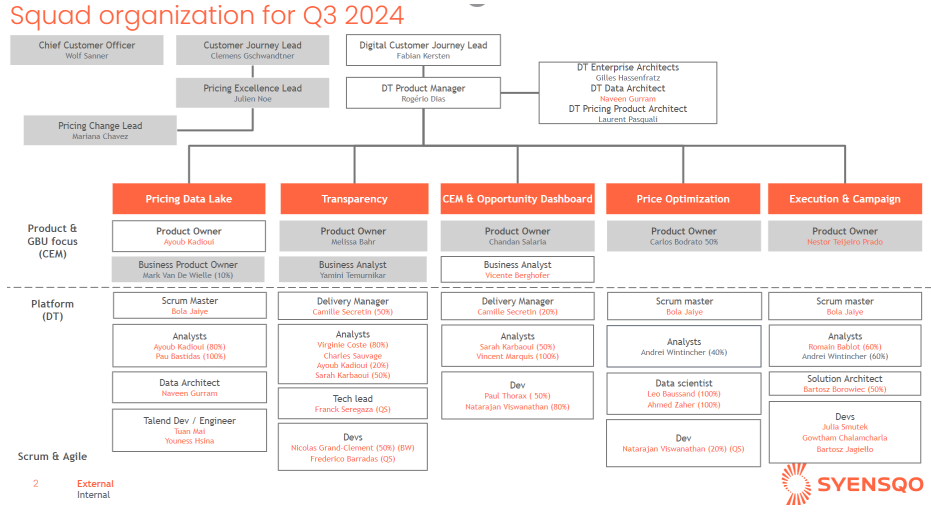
Squad organization for Q3 2024

Chief Customer Officer
Wolf Sanner

Customer Journey Lead
Clemens Gschwandtner

Pricing Excellence Lead
Julien Noe

Pricing Change Lead
Mariana Chavez

Digital Customer Journey Lead
Fabian Kersten

DT Product Manager
Rogério Dias

DT Enterprise Architects
Gilles Hassenfratz
DT Data Architect
Naveen Gurram
DT Pricing Product Architect
Laurent Pasquali

Pricing Data Lake

Transparency

CEM & Opportunity Dashboard

Price Optimization

Execution & Campaign

Product & GBU focus (CEM)

Product Owner
Ayoub Kadioui

Business Product Owner
Mark Van De Wielle (10%)

Product Owner
Melissa Bahr

Business Analyst
Yamini Temurnikar

Product Owner
Chandan Salaria

Business Analyst
Vicente Berghofer

Product Owner
Carlos Bodrato 50%

Product Owner
Nestor Teijeiro Prado

Platform (DT)

Scrum Master
Bola Jaiye

Analysts
Ayoub Kadioui (80%)
Pau Bastidas (100%)

Data Architect
Naveen Gurram

Talend Dev / Engineer
Tuan Mai
Youness Hsina

Delivery Manager
Camille Secretin (50%)

Analysts
Virginie Coste (80%)
Charles Sauvage
Ayoub Kadioui (20%)
Sarah Karbaoui (50%)

Tech lead
Franck Seregaza (QS)

Devs
Nicolas Grand-Clement (50%) (BW)
Frederico Barradas (QS)

Delivery Manager
Camille Secretin (20%)

Analysts
Sarah Karbaoui (50%)
Vincent Marquis (100%)

Dev
Paul Thorax ( 50%)
Natarajan Viswanathan (80%)

Scrum master
Bola Jaiye

Analysts
Andrei Wintincher (40%)

Data scientist
Leo Baussand (100%)
Ahmed Zaher (100%)

Dev
Natarajan Viswanathan (20%) (QS)

Scrum master
Bola Jaiye

Analysts
Romain Bablot (60%)
Andrei Wintincher (60%)

Solution Architect
Bartosz Borowiec (50%)

Devs
Julia Smutek
Gowtham Chalamcharla
Bartosz Jagiello

Scrum & Agile

2

External
Internal

SYENSQO